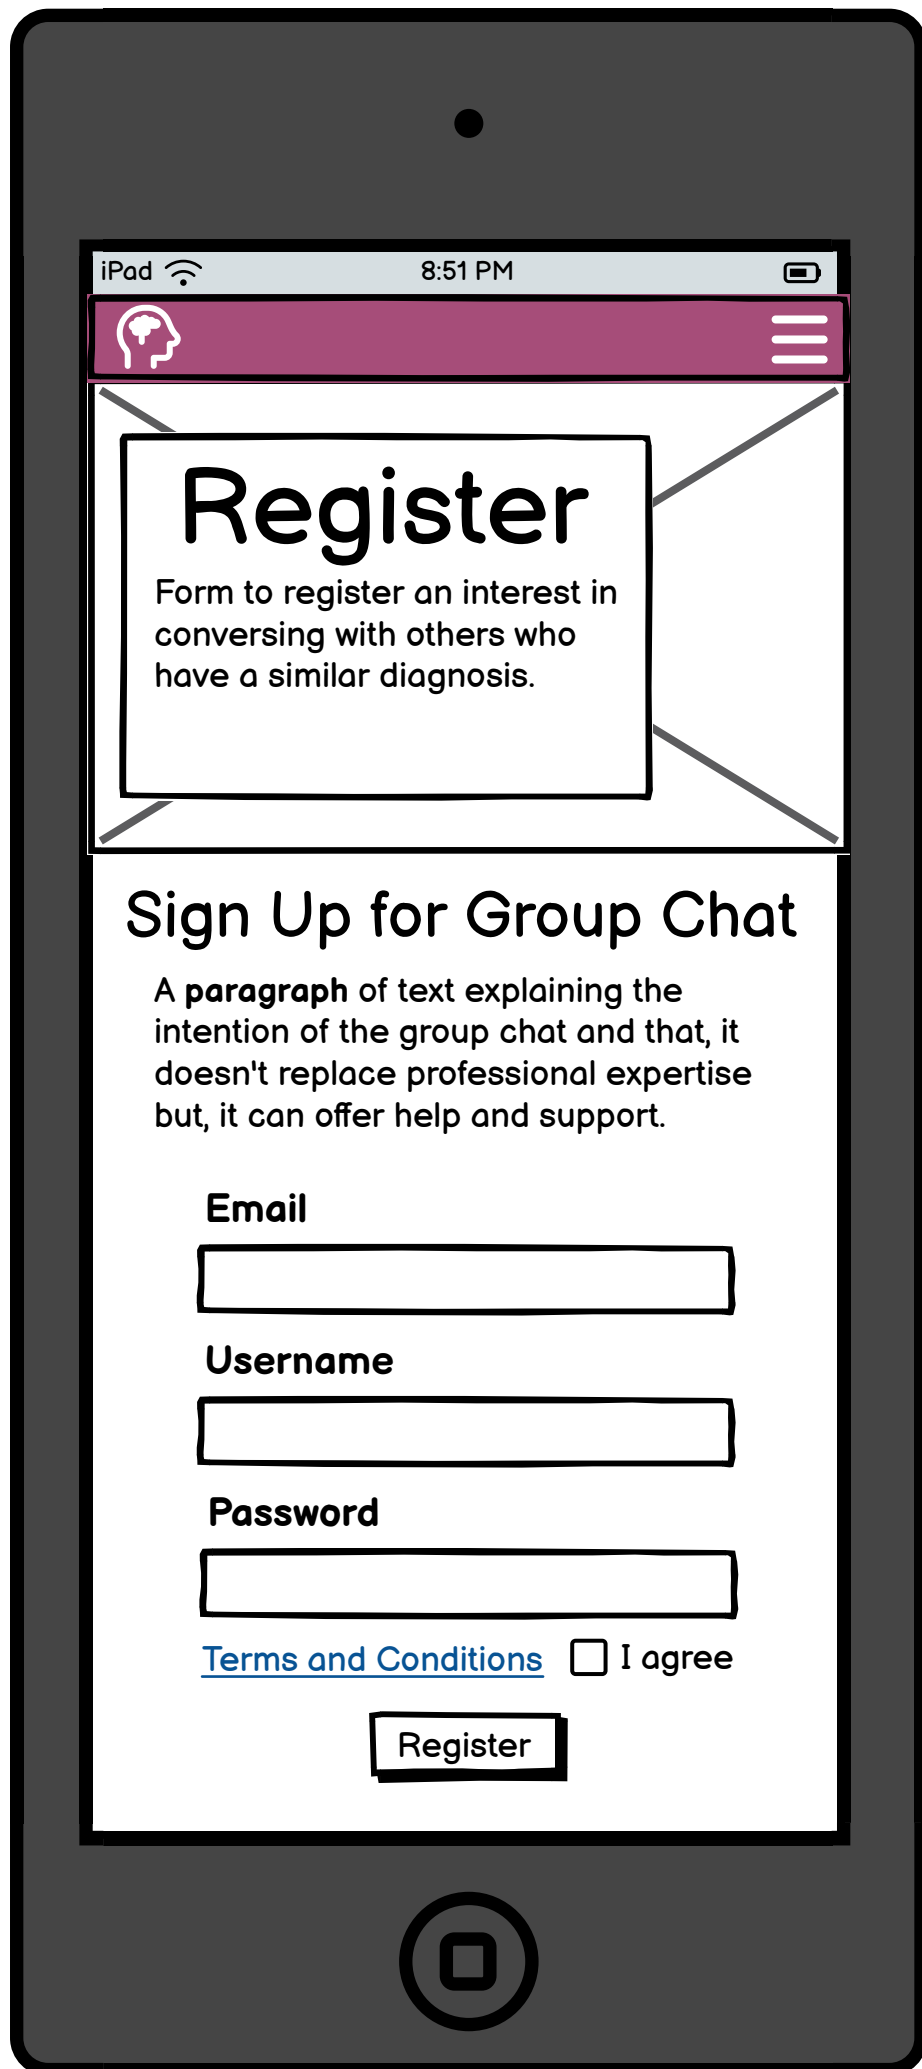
iPad 8:51 PM

Register

Form to register an interest in conversing with others who have a similar diagnosis.

Sign Up for Group Chat

A **paragraph** of text explaining the intention of the group chat and that, it doesn't replace professional expertise but, it can offer help and support.

Email

Username

Password

Terms and Conditions I agree

Register